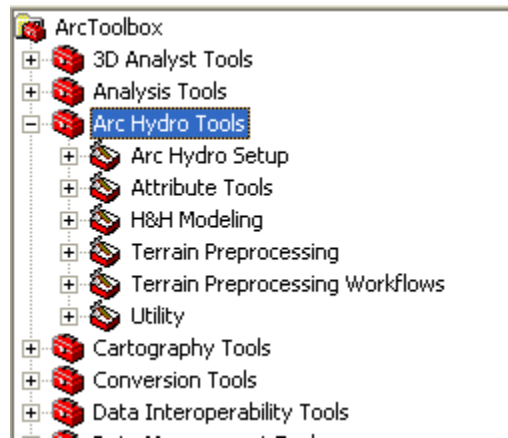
ArcToolbox
3D Analyst Tools
Analysis Tools
Arc Hydro Tools
Arc Hydro Setup
Attribute Tools
H&H Modeling
Terrain Preprocessing
Terrain Preprocessing Workflows
Utility
Cartography Tools
Conversion Tools
Data Interoperability Tools
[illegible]